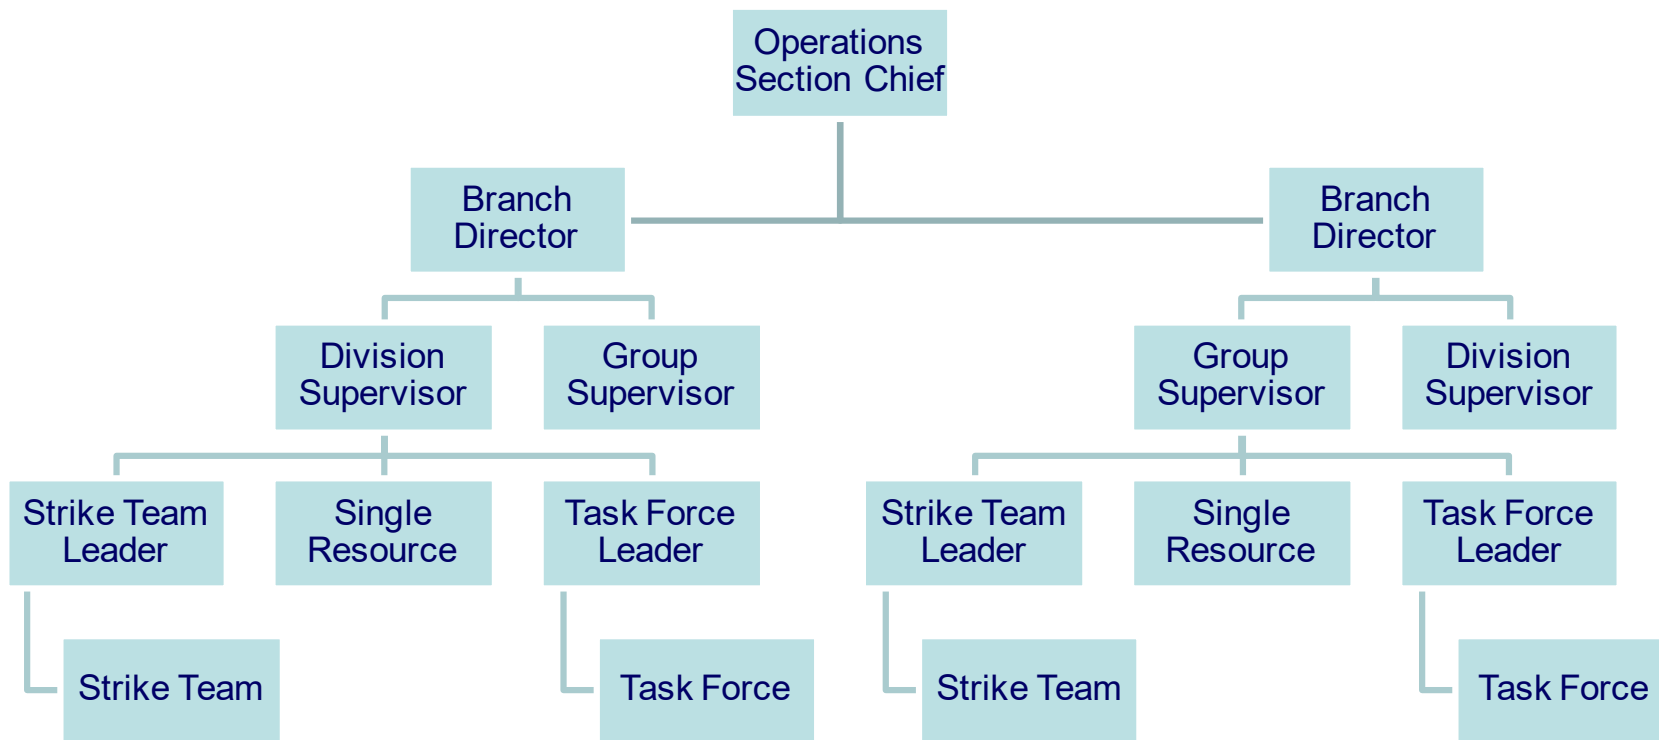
Operations Section Chief

Branch Director

Branch Director

Division Supervisor

Group Supervisor

Group Supervisor

Division Supervisor

Strike Team Leader

Single Resource

Task Force Leader

Strike Team Leader

Single Resource

Task Force Leader

Strike Team

Task Force

Strike Team

Task Force